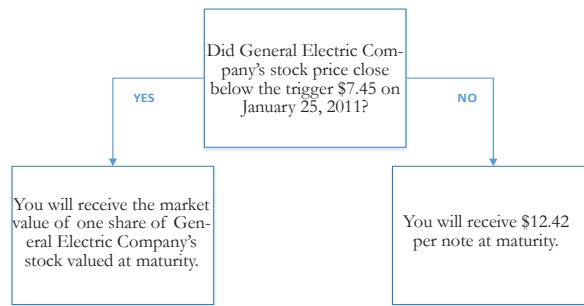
Did General Electric Company's stock price close below the trigger $7.45 on January 25, 2011?

YES

NO

You will receive the market value of one share of General Electric Company's stock valued at maturity.

You will receive $12.42 per note at maturity.